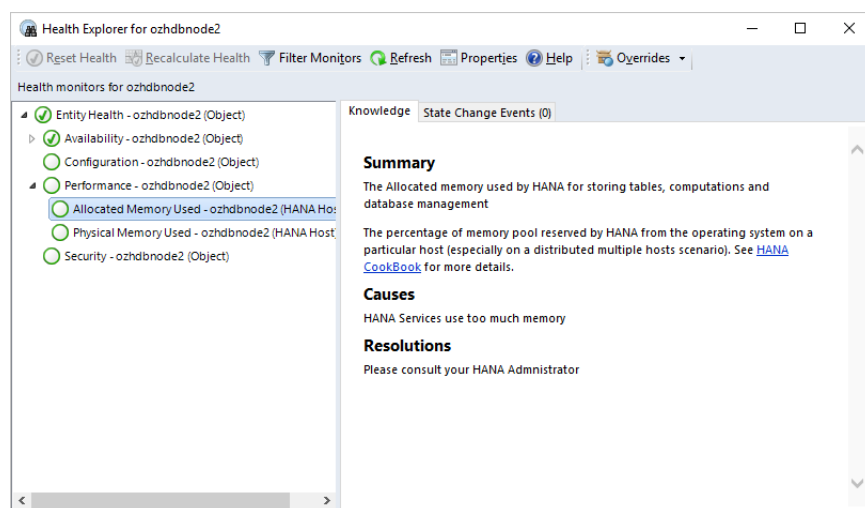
Health Explorer for ozhdbnode2

Reset Health Recalculate Health Filter Monitors Refresh Properties Help Overrides

Health monitors for ozhdbnode2

Entity Health - ozhdbnode2 (Object)
Availability - ozhdbnode2 (Object)
Configuration - ozhdbnode2 (Object)
Performance - ozhdbnode2 (Object)
Allocated Memory Used - ozhdbnode2 (HANA Hos
Physical Memory Used - ozhdbnode2 (HANA Host
Security - ozhdbnode2 (Object)

Knowledge State Change Events (0)

Summary

The Allocated memory used by HANA for storing tables, computations and database management

The percentage of memory pool reserved by HANA from the operating system on a particular host (especially on a distributed multiple hosts scenario). See HANA CookBook for more details.

Causes

HANA Services use too much memory

Resolutions

Please consult your HANA Admnistrator